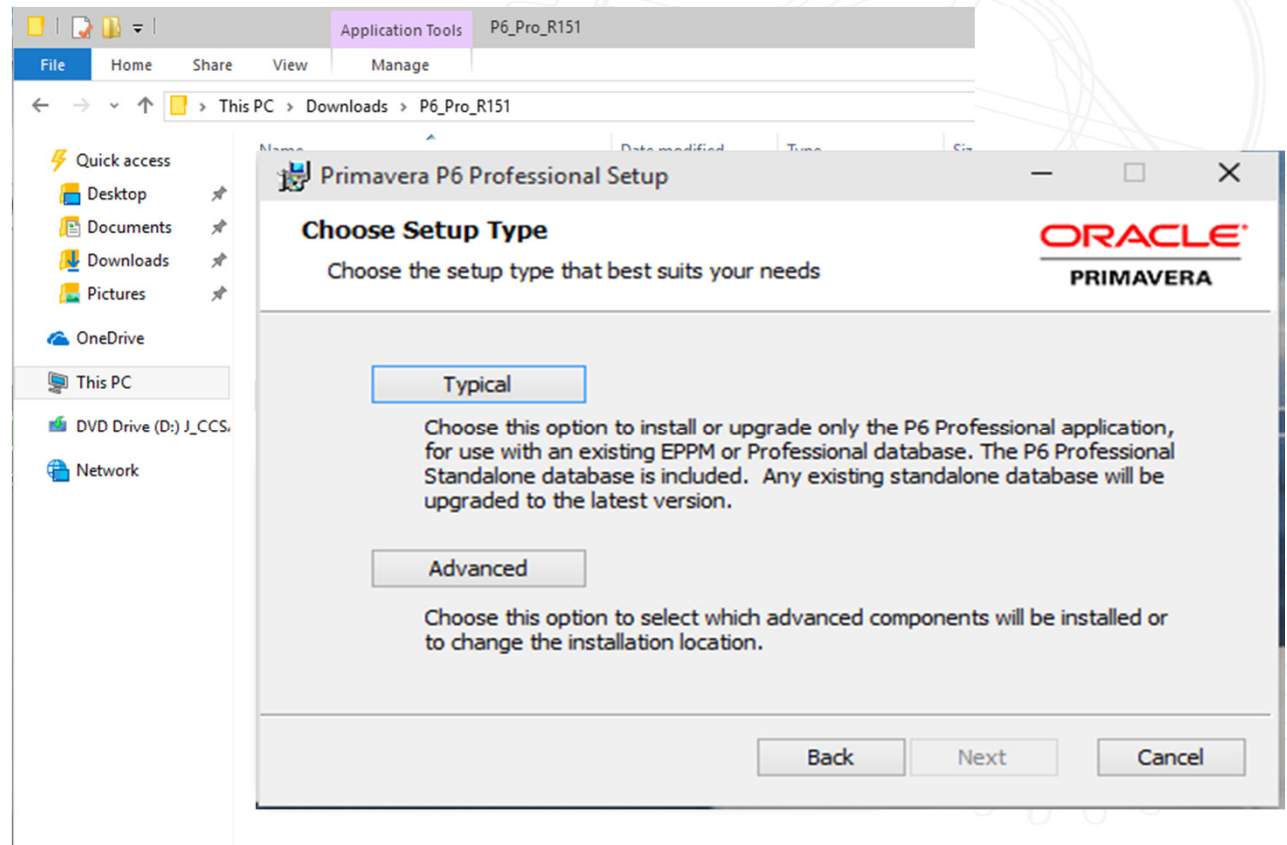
Application Tools P6_Pro_R151

File Home Share View Manage

This PC > Downloads > P6_Pro_R151

Name Date modified Type Siz

Quick access
Desktop
Documents
Downloads
Pictures
OneDrive
This PC
DVD Drive (D:) J_CCS
Network

Primavera P6 Professional Setup

Choose Setup Type

Choose the setup type that best suits your needs

ORACLE
PRIMAVERA

Typical

Choose this option to install or upgrade only the P6 Professional application, for use with an existing EPPM or Professional database. The P6 Professional Standalone database is included. Any existing standalone database will be upgraded to the latest version.

Advanced

Choose this option to select which advanced components will be installed or to change the installation location.

Back Next Cancel